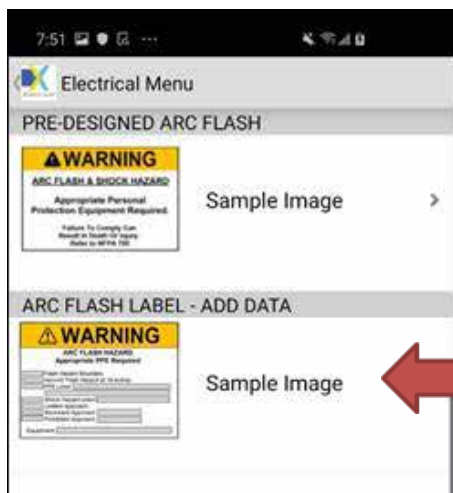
7:51

Electrical Menu

PRE-DESIGNED ARC FLASH

WARNING

ARC FLASH & SHOCK HAZARD

Appropriate Personal Protection Equipment Required.

Failure To Comply Can Result in Death Or Injury. Refer to NFPA 70E

Sample Image

ARC FLASH LABEL - ADD DATA

WARNING

ARC FLASH HAZARD

Appropriate PPE Required

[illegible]

Equipment

Sample Image